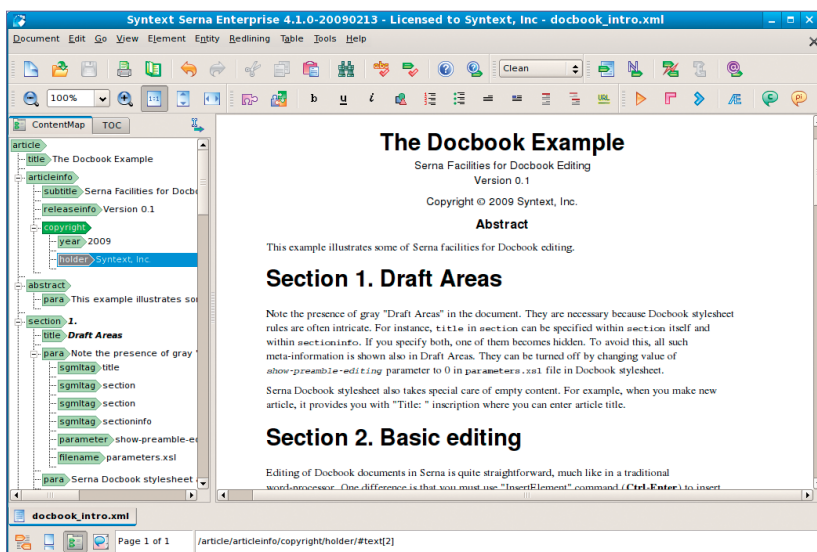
Syntext Serna Enterprise 4.1.0-20090213 - Licensed to Syntext, Inc - docbook_intro.xml

Document Edit Go View Element Entity Redlining Table Tools Help

Clean

100%

ContentMap TOC

article
title The Docbook Example
articleinfo
subtitle Serna Facilities for Docbo
releaseinfo Version 0.1
copyright
year 2009
holder Syntext, Inc
abstract
para This example illustrates so
section 1.
title Draft Areas
para Note the presence of gray
sgmltag title
sgmltag section
sgmltag section
sgmltag sectioninfo
parameter show-preamble-e
filename parameters.xsl
para Serna Docbook stylesheet

The Docbook Example

Serna Facilities for Docbook Editing

Version 0.1

Copyright © 2009 Syntext, Inc.

Abstract

This example illustrates some of Serna facilities for Docbook editing.

Section 1. Draft Areas

Note the presence of gray "Draft Areas" in the document. They are necessary because Docbook stylesheet rules are often intricate. For instance, title in section can be specified within section itself and within sectioninfo. If you specify both, one of them becomes hidden. To avoid this, all such meta-information is shown also in Draft Areas. They can be turned off by changing value of show-preamble-editing parameter to 0 in parameters.xsl file in Docbook stylesheet.

Serna Docbook stylesheet also takes special care of empty content. For example, when you make new article, it provides you with "Title: " inscription where you can enter article title.

Section 2. Basic editing

Editing of Docbook documents in Serna is quite straightforward, much like in a traditional word-processor. One difference is that you must use "InsertElement" command (Ctrl-Enter) to insert

docbook_intro.xml

Page 1 of 1 /article/articleinfo/copyright/holder/#text[2]